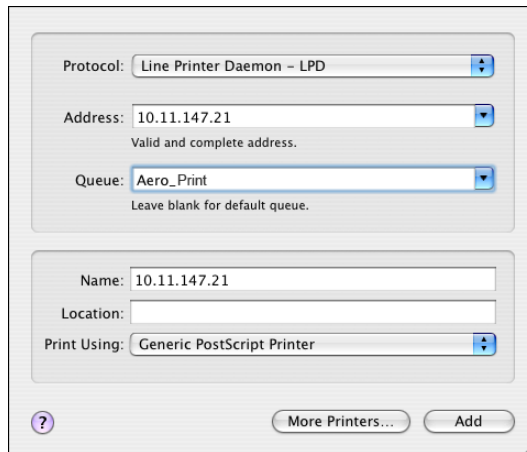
Protocol: Line Printer Daemon - LPD

Address: 10.11.147.21
Valid and complete address.

Queue: Aero_Print
Leave blank for default queue.

Name: 10.11.147.21
Location:
Print Using: Generic PostScript Printer

?

More Printers...
Add